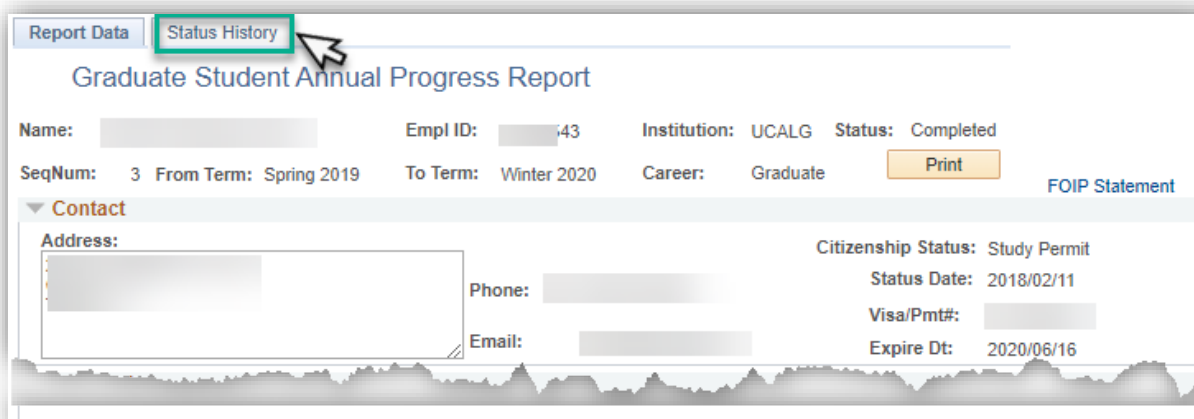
Report Data | Status History

Graduate Student Annual Progress Report

Name: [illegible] Empl ID: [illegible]43 Institution: UCALG Status: Completed

SeqNum: 3 From Term: Spring 2019 To Term: Winter 2020 Career: Graduate

Print

FOIP Statement

Contact

Address:

Citizenship Status: Study Permit

Status Date: 2018/02/11

Phone:

Visa/Pmt#:

Email:

Expire Dt: 2020/06/16